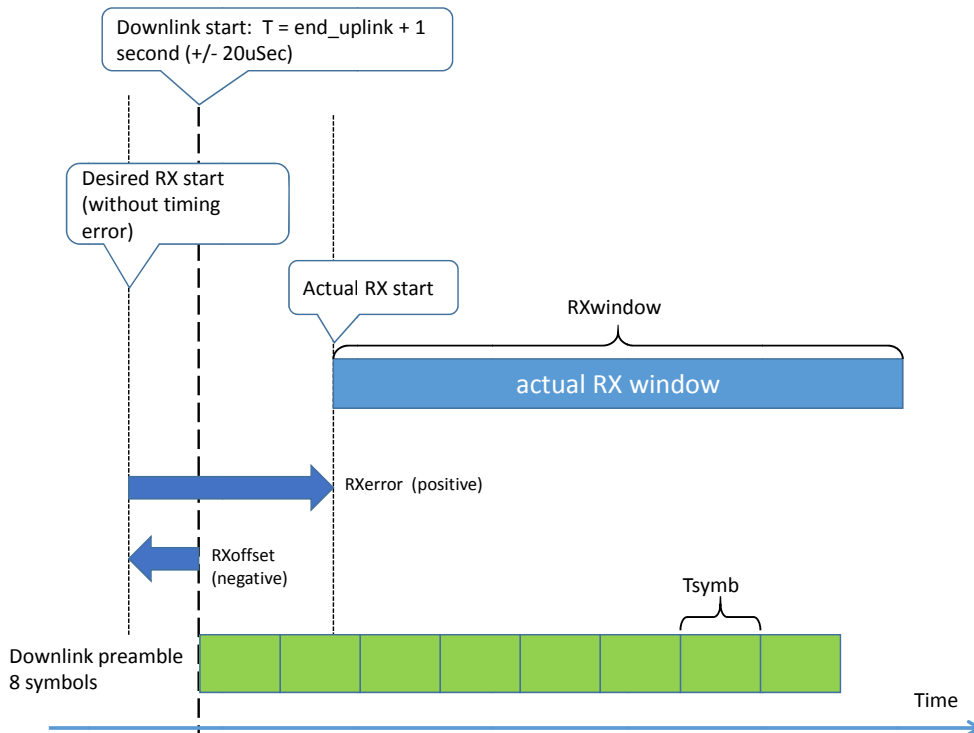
Downlink start: T = end_uplink + 1 second (+/- 20uSec)

Desired RX start (without timing error)

Actual RX start

RXwindow

actual RX window

RXerror (positive)

RXoffset (negative)

Tsymb

Downlink preamble 8 symbols

Time